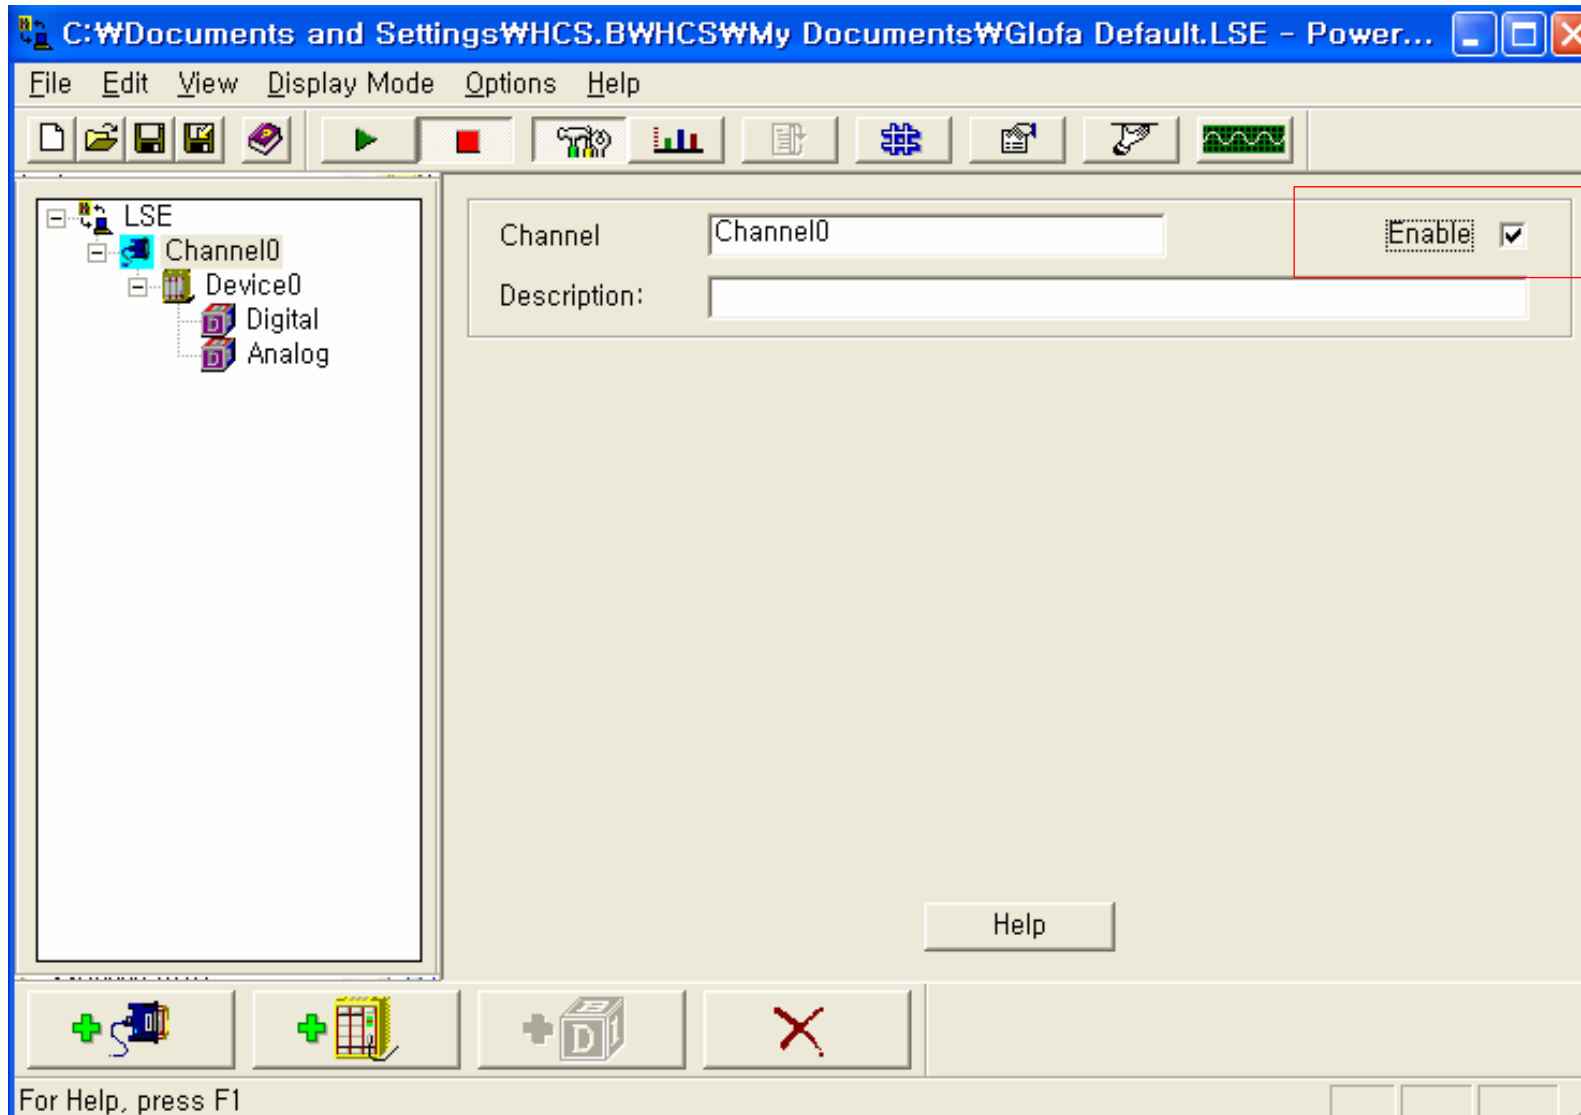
C:₩Documents and Settings₩HCS.B₩HCS₩My Documents₩Glofa Default.LSE - Power...

File Edit View Display Mode Options Help

LSE
Channel0
Device0
Digital
Analog

Channel Channel0 Enable
Description:

Help

For Help, press F1